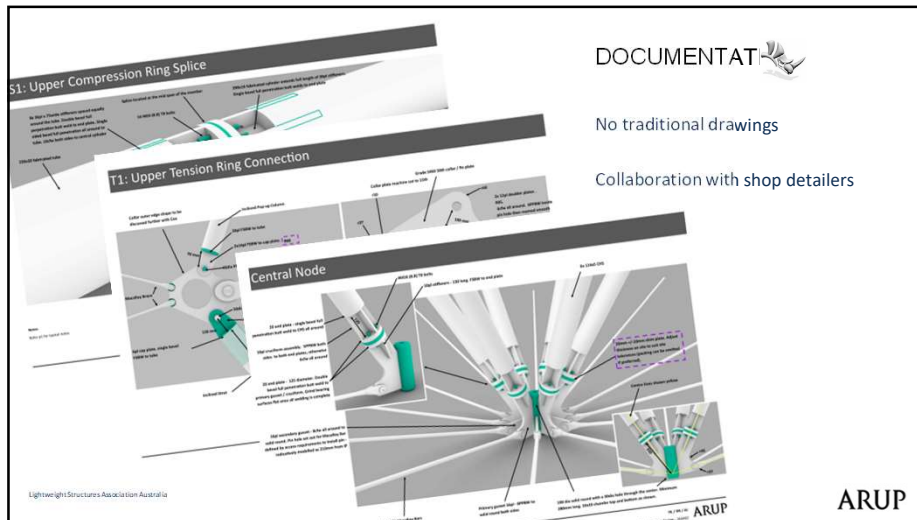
S1: Upper Compression Ring Splice

T1: Upper Tension Ring Connection

Central Node

DOCUMENTAT

No traditional drawings

Collaboration with shop detailers

Lightweight Structures Association Australia

ARUP

ARUP